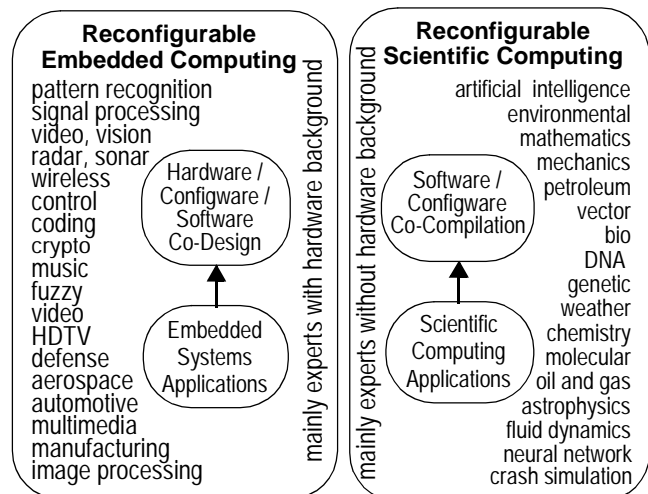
Reconfigurable Embedded Computing

pattern recognition
signal processing
video, vision
radar, sonar
wireless
control
coding
crypto
music
fuzzy
video
HDTV
defense
aerospace
automotive
multimedia
manufacturing
image processing

Hardware / Configware / Software Co-Design

Embedded Systems Applications

mainly experts with hardware background

Reconfigurable Scientific Computing

mainly experts without hardware background

artificial intelligence
environmental
mathematics
mechanics
petroleum
vector
bio
DNA
genetic
weather
chemistry
molecular
oil and gas
astrophysics
fluid dynamics
neural network
crash simulation

Software / Configware Co-Compilation

Scientific Computing Applications